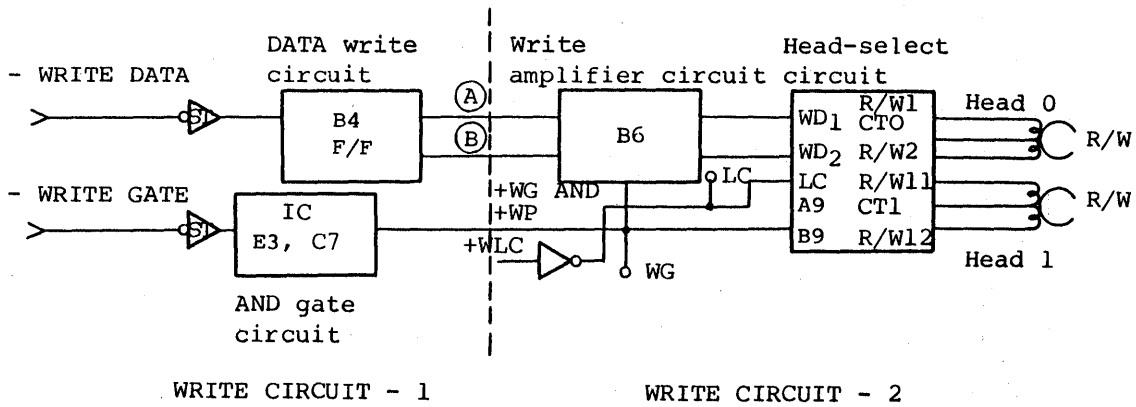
DATA write circuit
Write amplifier circuit
Head-select circuit
- WRITE DATA
B4
F/F
Ⓐ
Ⓑ
B6
$WD_1$
$WD_2$
LC
A9
B9
R/W1
CT0
R/W2
R/W11
CT1
R/W12
Head 0
R/W
R/W
Head 1
- WRITE GATE
IC
E3, C7
+WG AND
+WP
LC
+WLC
WG
AND gate circuit

WRITE CIRCUIT - 1

WRITE CIRCUIT - 2